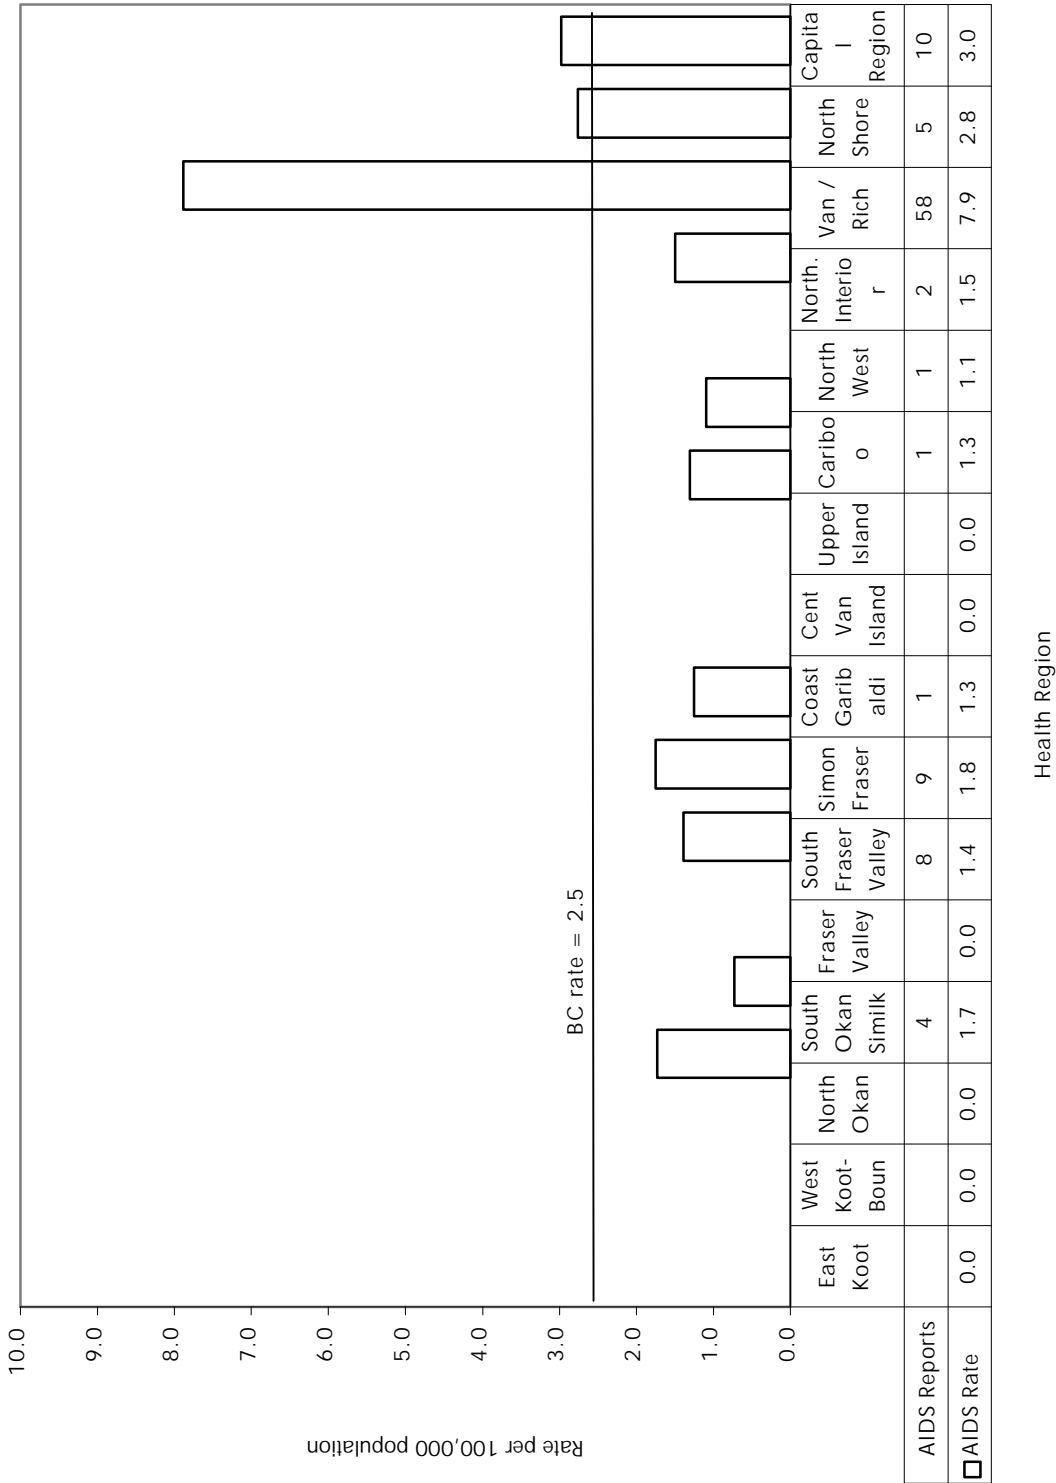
Rate per 100,000 population

10.0
9.0
8.0
7.0
6.0
5.0
4.0
3.0
2.0
1.0
0.0

BC rate = 2.5

| | East Koot | West Koot-Boun | North Okan | South Okan Similk | Fraser Valley | South Fraser Valley | Simon Fraser | Coast Garibaldi | Cent Van Island | Upper Island | Cariboo | North West | North. Interior | Van / Rich | North Shore | Capital Region |
|---|---|---|---|---|---|---|---|---|---|---|---|---|---|---|---|---|
| AIDS Reports | | | | 4 | | 8 | 9 | 1 | | | 1 | 1 | 2 | 58 | 5 | 10 |
| AIDS Rate | 0.0 | 0.0 | 0.0 | 1.7 | 0.0 | 1.4 | 1.8 | 1.3 | 0.0 | 0.0 | 1.3 | 1.1 | 1.5 | 7.9 | 2.8 | 3.0 |

Health Region